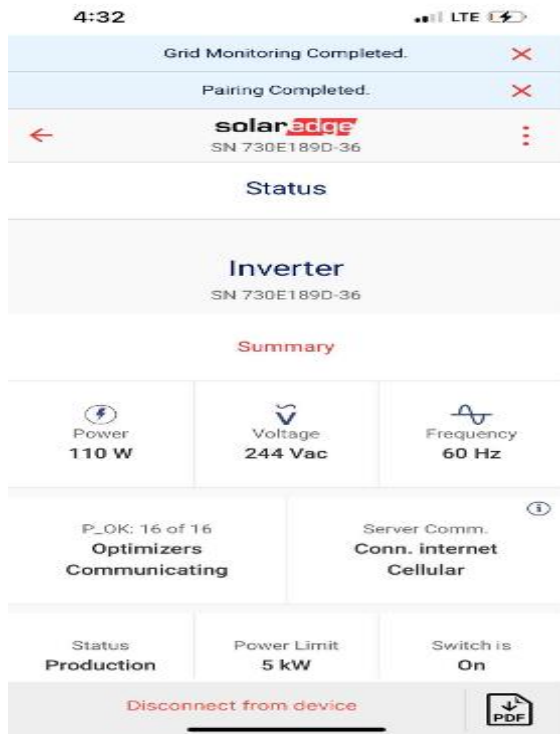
4:32

LTE

Grid Monitoring Completed. ×

Pairing Completed. ×

solaredge
SN 730E189D-36

Status

Inverter
SN 730E189D-36

Summary

Power
110 W

Voltage
244 Vac

Frequency
60 Hz

P_OK: 16 of 16
Optimizers Communicating

Server Comm.
Conn. internet Cellular

Status
Production

Power Limit
5 kW

Switch is
On

Disconnect from device

PDF